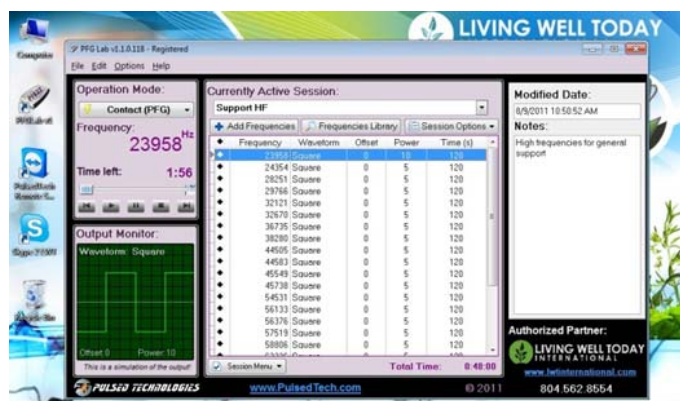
LIVING WELL TODAY

Computer

PFG Lab v1.1.0.118 - Registered

File Edit Options Help

Operation Mode:

Contact (PFG)

Frequency:

23958 Hz

Time left: 1:56

Output Monitor:

Waveform: Square

Offset 0 Power 10

This is a simulation of the output

Currently Active Session:

Support HF

Add Frequencies | Frequencies Library | Session Options

| Frequency | Waveform | Offset | Power | Time (s) |
|---|---|---|---|---|
| 23958 | Square | 0 | 10 | 120 |
| 24354 | Square | 0 | 5 | 120 |
| 28251 | Square | 0 | 5 | 120 |
| 29766 | Square | 0 | 5 | 120 |
| 32121 | Square | 0 | 5 | 120 |
| 32670 | Square | 0 | 5 | 120 |
| 36735 | Square | 0 | 5 | 120 |
| 38280 | Square | 0 | 5 | 120 |
| 44505 | Square | 0 | 5 | 120 |
| 44583 | Square | 0 | 5 | 120 |
| 45549 | Square | 0 | 5 | 120 |
| 45738 | Square | 0 | 5 | 120 |
| 54531 | Square | 0 | 5 | 120 |
| 56133 | Square | 0 | 5 | 120 |
| 56376 | Square | 0 | 5 | 120 |
| 57519 | Square | 0 | 5 | 120 |
| 58806 | Square | 0 | 5 | 120 |

Session Menu

Total Time: 0:48:00

Modified Date:

8/9/2011 10:50:52 AM

Notes:

High frequencies for general support

Authorized Partner:

LIVING WELL TODAY INTERNATIONAL

www.lwtinternational.com

804.562.8554

PULSED TECHNOLOGIES

www.PulsedTech.com

© 2011